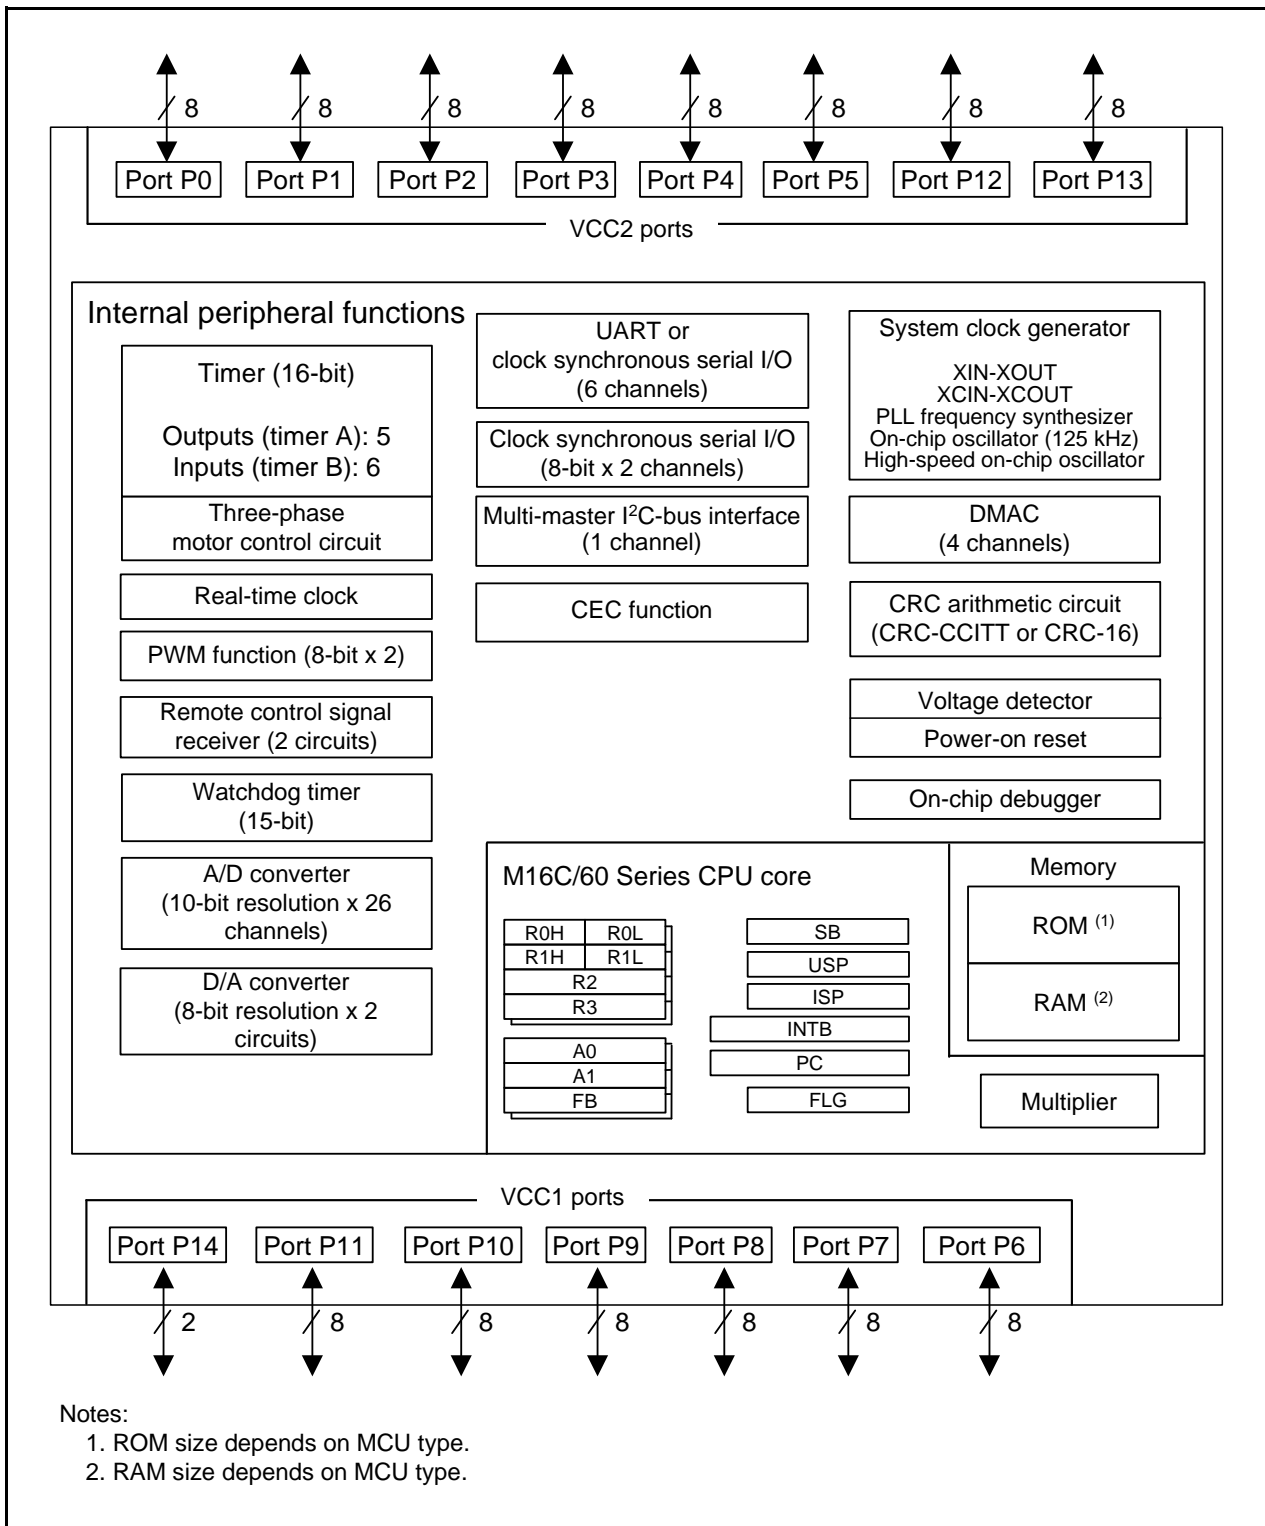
8 8 8 8 8 8 8 8

Port P0 Port P1 Port P2 Port P3 Port P4 Port P5 Port P12 Port P13

VCC2 ports

Internal peripheral functions

Timer (16-bit)

Outputs (timer A): 5
Inputs (timer B): 6

Three-phase motor control circuit

Real-time clock

PWM function (8-bit x 2)

Remote control signal receiver (2 circuits)

Watchdog timer (15-bit)

A/D converter (10-bit resolution x 26 channels)

D/A converter (8-bit resolution x 2 circuits)

UART or clock synchronous serial I/O (6 channels)

Clock synchronous serial I/O (8-bit x 2 channels)

Multi-master I$^2$C-bus interface (1 channel)

CEC function

System clock generator

XIN-XOUT
XCIN-XCOUT
PLL frequency synthesizer
On-chip oscillator (125 kHz)
High-speed on-chip oscillator

DMAC (4 channels)

CRC arithmetic circuit (CRC-CCITT or CRC-16)

Voltage detector

Power-on reset

On-chip debugger

M16C/60 Series CPU core

| R0H | R0L |
|---|---|
| R1H | R1L |
| R2 | |
| R3 | |

A0
A1
FB

SB
USP
ISP
INTB
PC
FLG

Memory

ROM $^{(1)}$

RAM $^{(2)}$

Multiplier

VCC1 ports

Port P14 Port P11 Port P10 Port P9 Port P8 Port P7 Port P6

2 8 8 8 8 8 8

Notes:
1. ROM size depends on MCU type.
2. RAM size depends on MCU type.